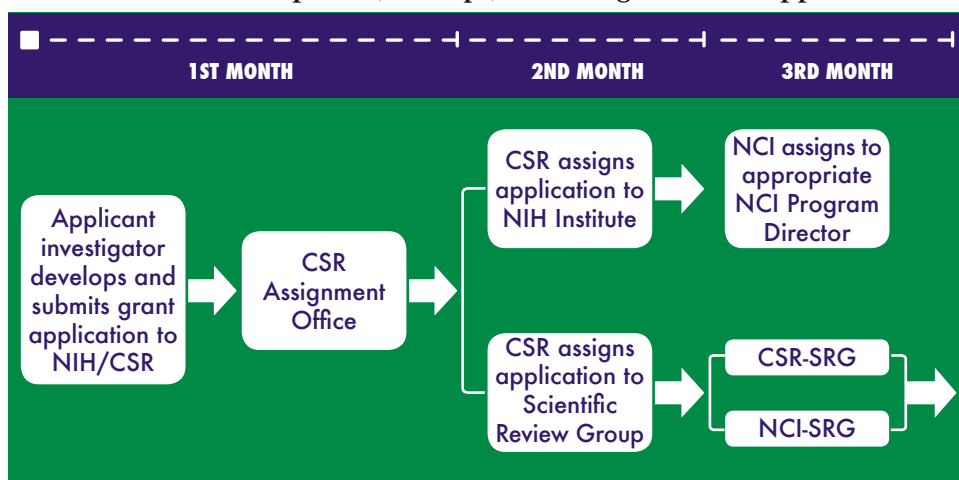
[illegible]

1ST MONTH

2ND MONTH

3RD MONTH

Applicant investigator develops and submits grant application to NIH/CSR

CSR Assignment Office

CSR assigns application to NIH Institute

NCI assigns to appropriate NCI Program Director

CSR assigns application to Scientific Review Group

CSR-SRG

NCI-SRG